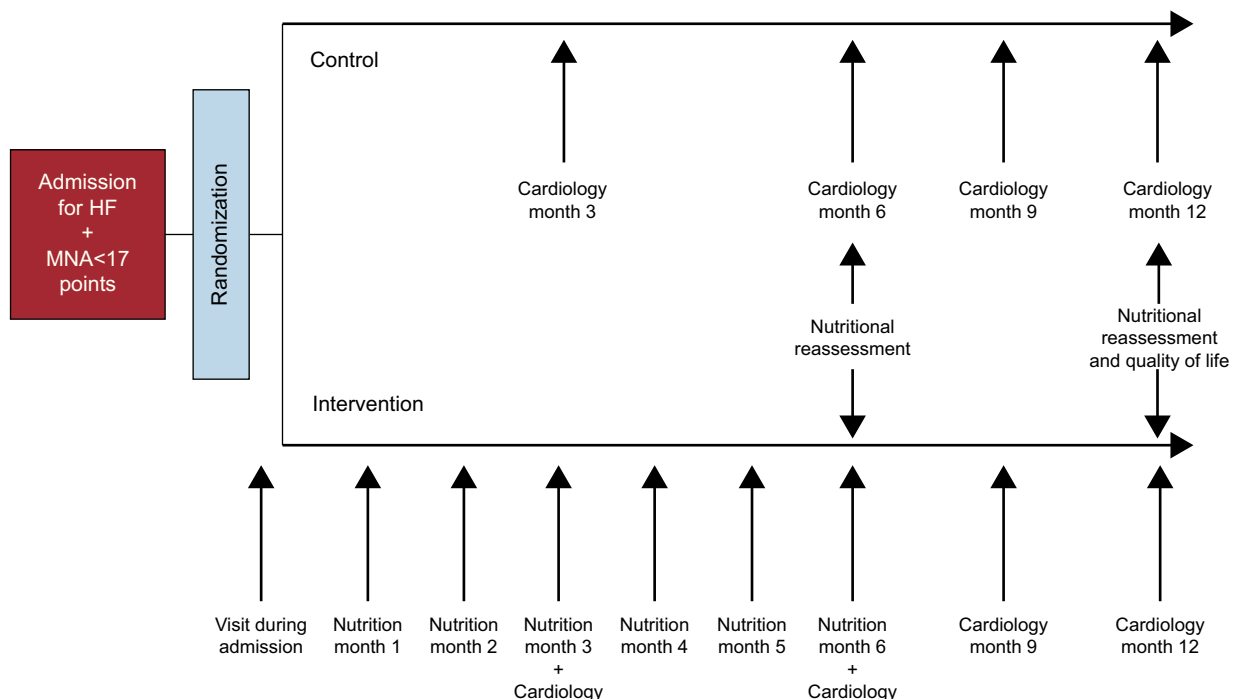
Admission for HF + MNA<17 points

Randomization

Control

Cardiology month 3

Cardiology month 6

Cardiology month 9

Cardiology month 12

Nutritional reassessment

Nutritional reassessment and quality of life

Intervention

Visit during admission

Nutrition month 1

Nutrition month 2

Nutrition month 3 + Cardiology

Nutrition month 4

Nutrition month 5

Nutrition month 6 + Cardiology

Cardiology month 9

Cardiology month 12